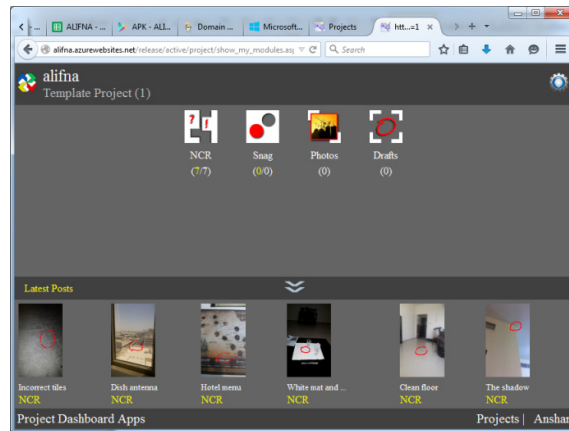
... | ALIFNA - ... | APK - ALI... | Domain ... | Microsoft... | Projects | htt...=1 ×

alifna.azurewebsites.net/release/active/project/show_my_modules.as | Search

alifna
Template Project (1)

NCR
(7/7)

Snag
(0/0)

Photos
(0)

Drafts
(0)

Latest Posts

Incorrect tiles
NCR

Dish antenna
NCR

Hotel menu
NCR

White mat and ...
NCR

Clean floor
NCR

The shadow
NCR

Project Dashboard Apps

Projects | Anshar